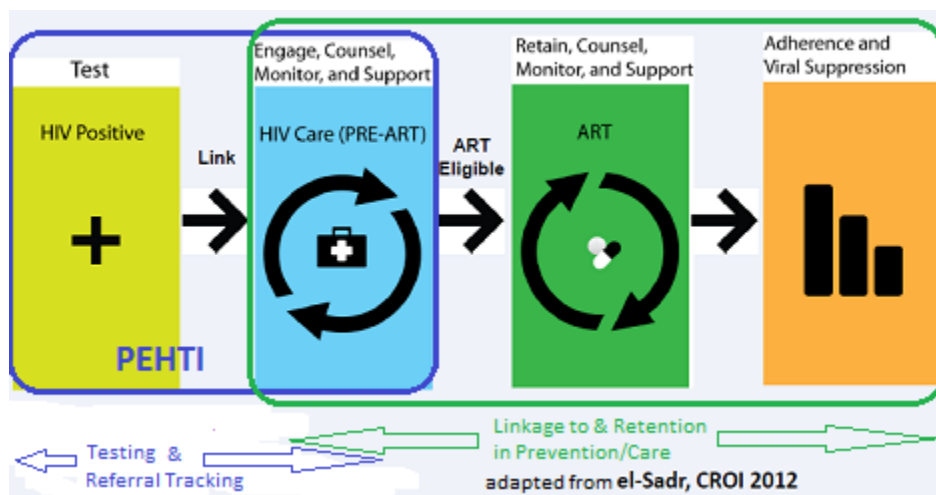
Test

HIV Positive

+

Link

Engage, Counsel, Monitor, and Support

HIV Care (PRE-ART)

ART Eligible

Retain, Counsel, Monitor, and Support

ART

Adherence and Viral Suppression

PEHTI

Testing & Referral Tracking

Linkage to & Retention in Prevention/Care

adapted from el-Sadr, CROI 2012